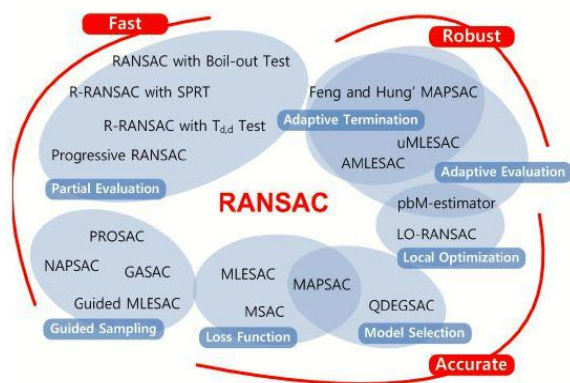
Fast

Robust

RANSAC with Boil-out Test

R-RANSAC with SPRT

R-RANSAC with $T_{d,d}$ Test

Progressive RANSAC

Partial Evaluation

Feng and Hung' MAPSAC

Adaptive Termination

uMLESAC

AMLESAC

Adaptive Evaluation

RANSAC

pbM-estimator

LO-RANSAC

Local Optimization

PROSAC

NAPSAC

GASAC

Guided MLESAC

Guided Sampling

MLESAC

MSAC

Loss Function

MAPSAC

QDEGSAC

Model Selection

Accurate